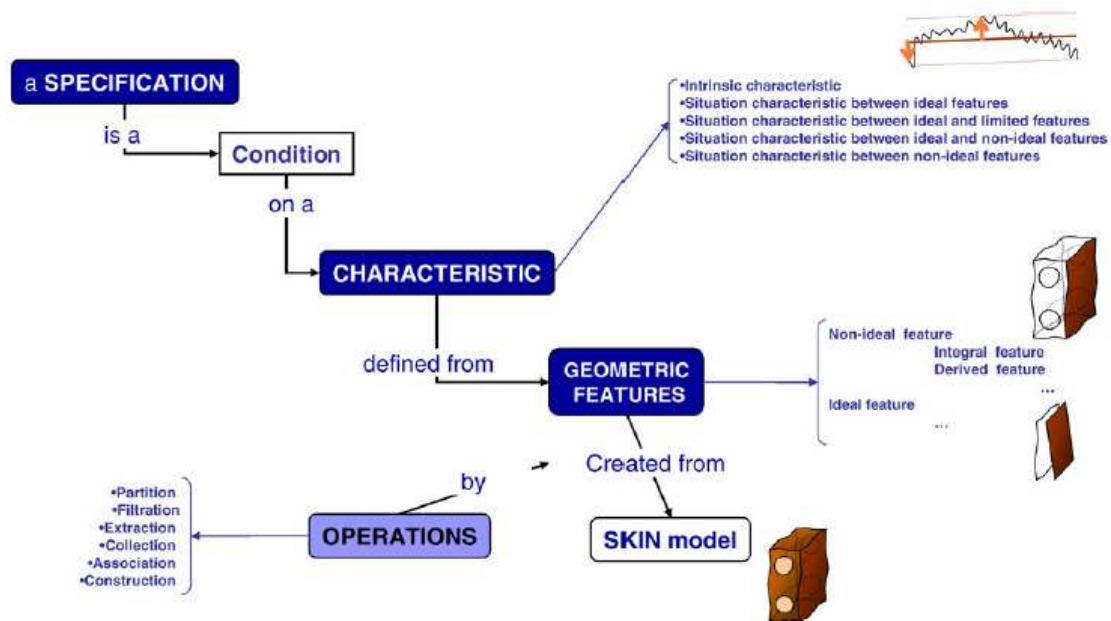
a SPECIFICATION

is a

Condition

on a

CHARACTERISTIC

•Intrinsic characteristic
•Situation characteristic between ideal features
•Situation characteristic between ideal and limited features
•Situation characteristic between ideal and non-ideal features
•Situation characteristic between non-ideal features

defined from

GEOMETRIC FEATURES

Non-ideal feature
Integral feature
Derived feature
...
Ideal feature
...

by

Created from

•Partition
•Filtration
•Extraction
•Collection
•Association
•Construction

OPERATIONS

SKIN model